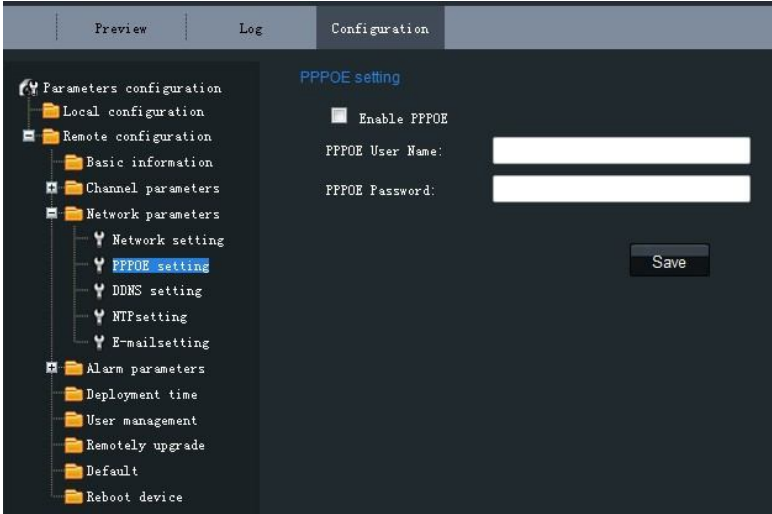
Preview
Log
Configuration

Parameters configuration
Local configuration
Remote configuration
Basic information
Channel parameters
Network parameters
Network setting
PPPOE setting
DDNS setting
NTPsetting
E-mailsetting
Alarm parameters
Deployment time
User management
Remotely upgrade
Default
Reboot device

PPPOE setting

Enable PPPOE

PPPOE User Name:

PPPOE Password:

Save